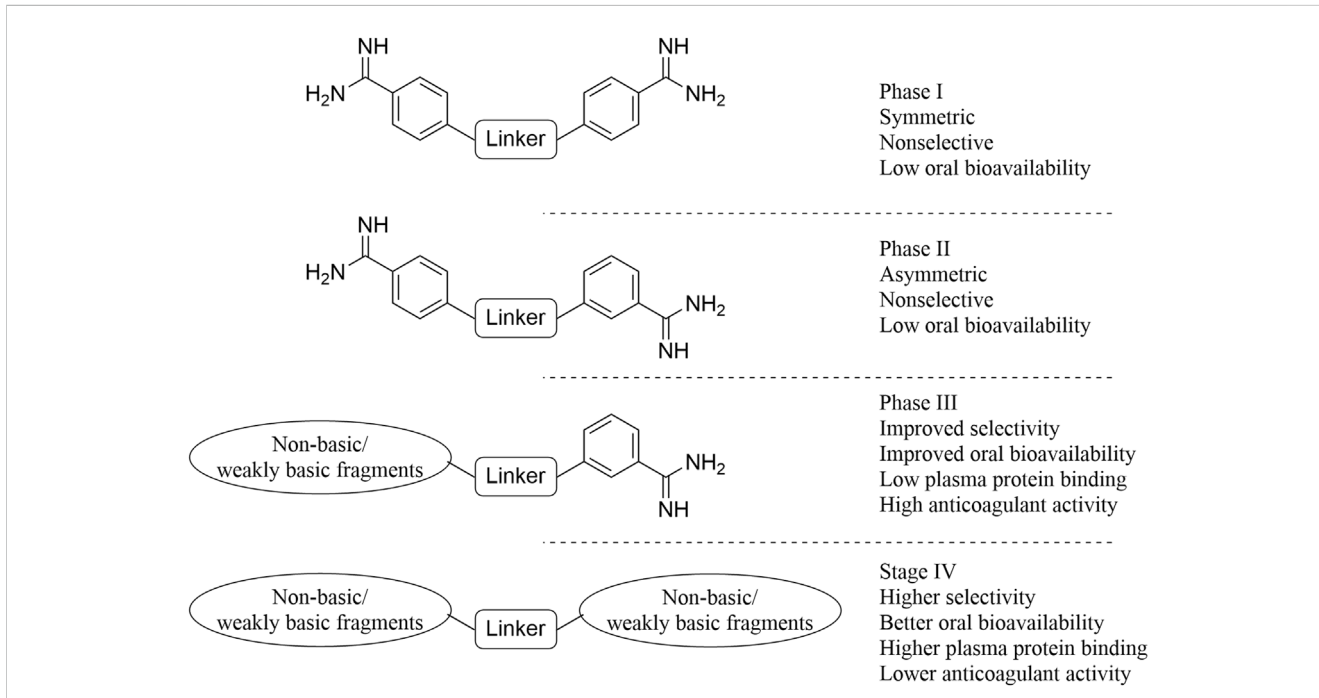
NH
$H_2N$
Linker
NH
$NH_2$

Phase I
Symmetric
Nonselective
Low oral bioavailability

NH
$H_2N$
Linker
$NH_2$
NH

Phase II
Asymmetric
Nonselective
Low oral bioavailability

Non-basic/
weakly basic fragments
Linker
$NH_2$
NH

Phase III
Improved selectivity
Improved oral bioavailability
Low plasma protein binding
High anticoagulant activity

Non-basic/
weakly basic fragments
Linker
Non-basic/
weakly basic fragments

Stage IV
Higher selectivity
Better oral bioavailability
Higher plasma protein binding
Lower anticoagulant activity